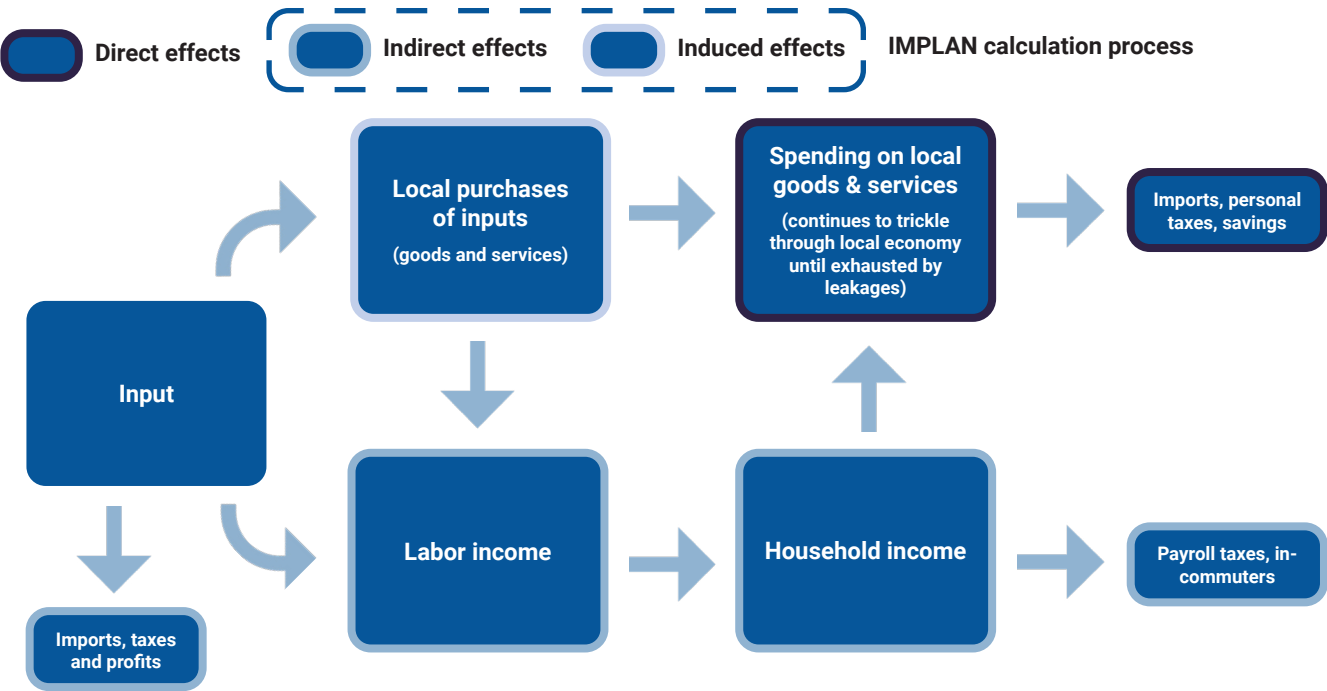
Direct effects

Indirect effects

Induced effects

IMPLAN calculation process

Local purchases of inputs
(goods and services)

Spending on local goods & services
(continues to trickle through local economy until exhausted by leakages)

Imports, personal taxes, savings

Input

Labor income

Household income

Payroll taxes, in-commuters

Imports, taxes and profits